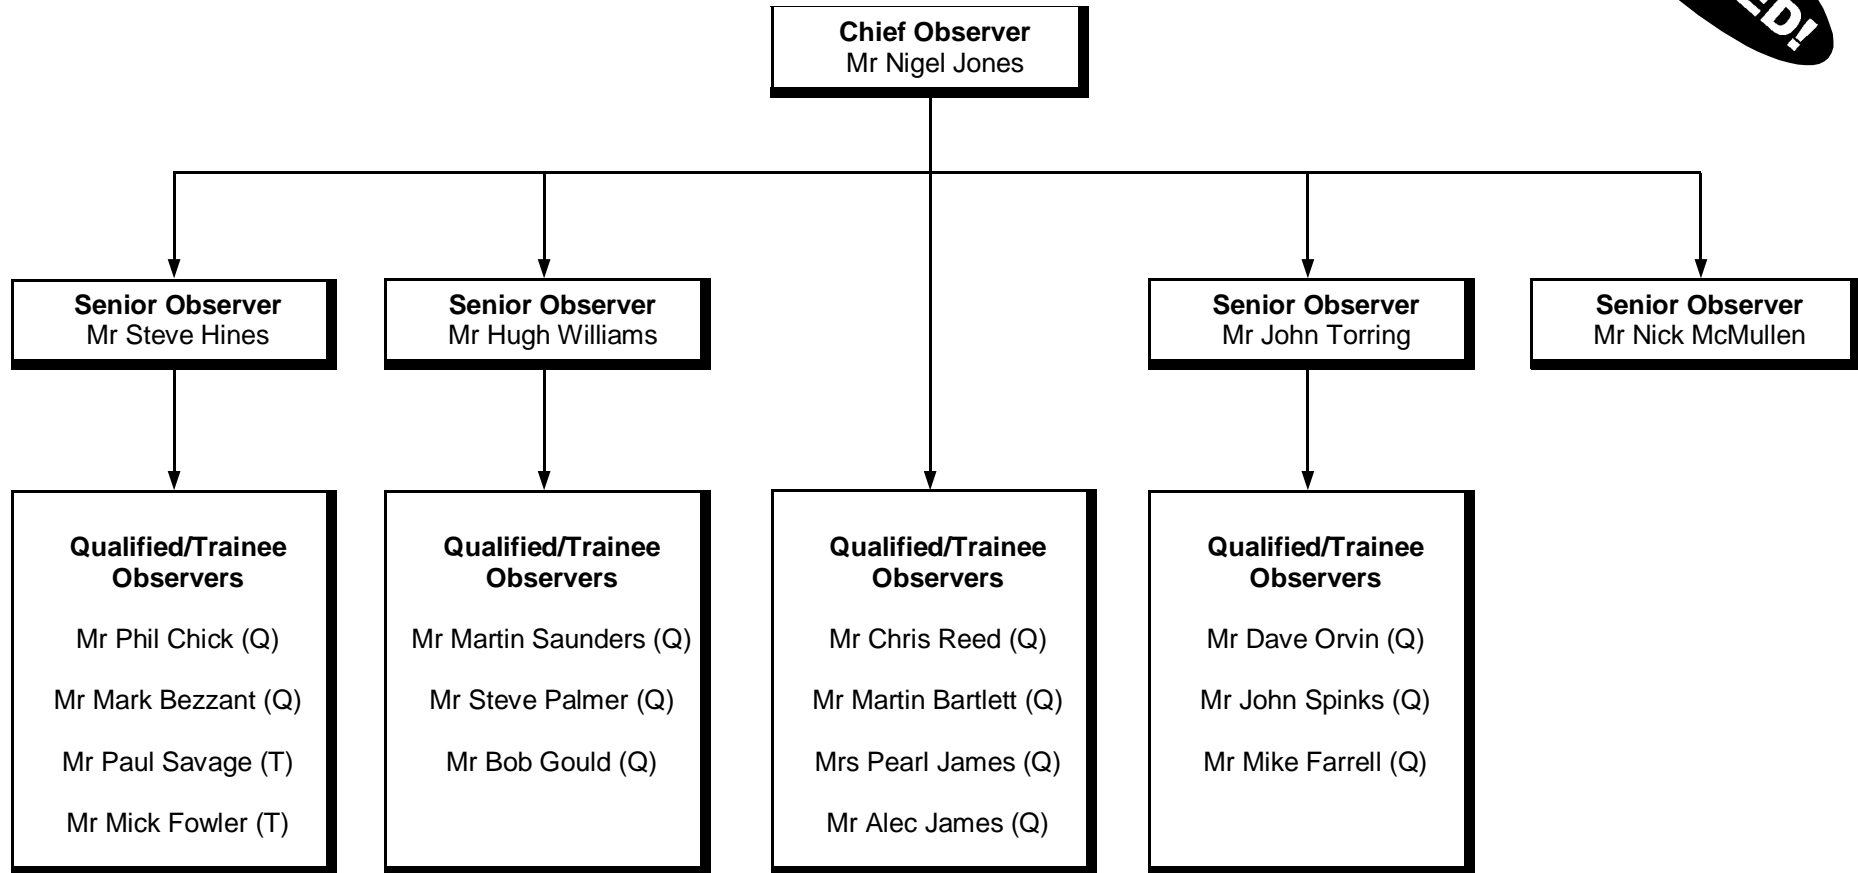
**Chief Observer**
Mr Nigel Jones

**Senior Observer**
Mr Steve Hines

**Senior Observer**
Mr Hugh Williams

**Senior Observer**
Mr John Torring

**Senior Observer**
Mr Nick McMullen

**Qualified/Trainee Observers**

Mr Phil Chick (Q)

Mr Mark Bezzant (Q)

Mr Paul Savage (T)

Mr Mick Fowler (T)

**Qualified/Trainee Observers**

Mr Martin Saunders (Q)

Mr Steve Palmer (Q)

Mr Bob Gould (Q)

**Qualified/Trainee Observers**

Mr Chris Reed (Q)

Mr Martin Bartlett (Q)

Mrs Pearl James (Q)

Mr Alec James (Q)

**Qualified/Trainee Observers**

Mr Dave Orvin (Q)

Mr John Spinks (Q)

Mr Mike Farrell (Q)

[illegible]ED!